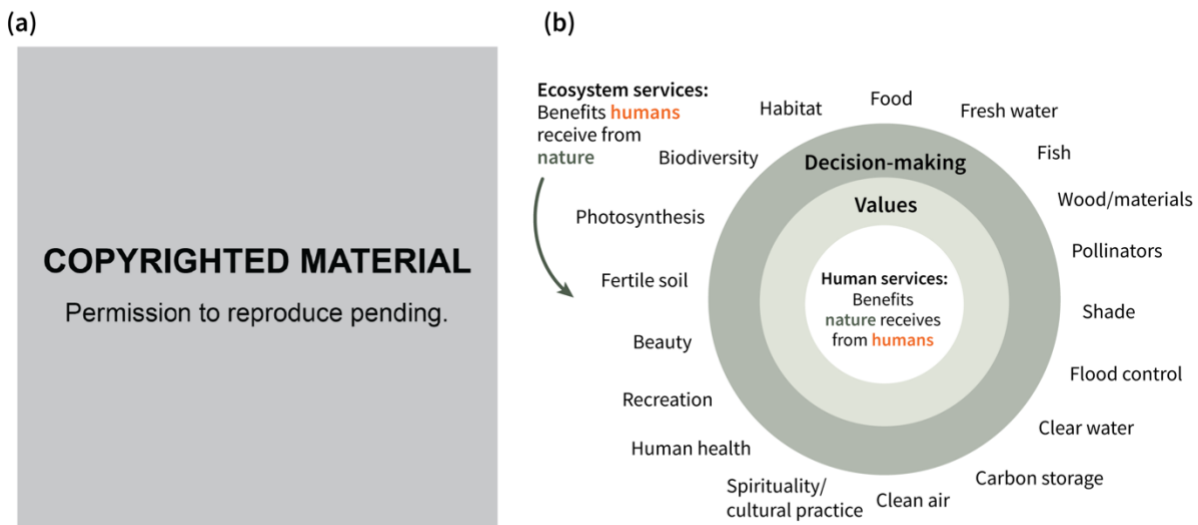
(a)

COPYRIGHTED MATERIAL

Permission to reproduce pending.

(b)

Ecosystem services: Benefits humans receive from nature

Habitat

Food

Fresh water

Biodiversity

Decision-making

Fish

Wood/materials

Values

Photosynthesis

Pollinators

Fertile soil

Human services: Benefits nature receives from humans

Shade

Beauty

Flood control

Recreation

Clear water

Human health

Carbon storage

Spirituality/ cultural practice

Clean air